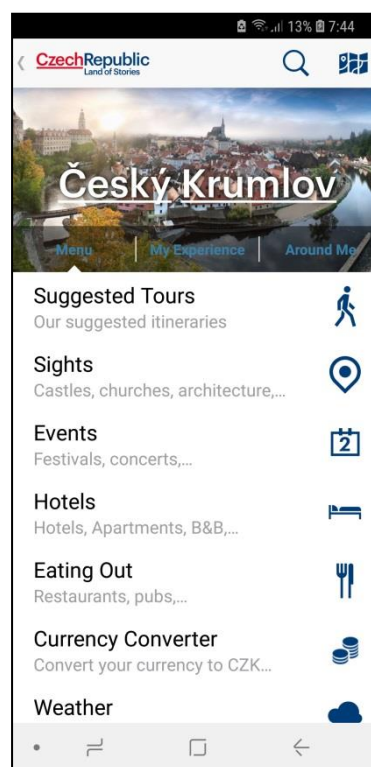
13% 7:44

CzechRepublic
Land of Stories

Český Krumlov

Menu | My Experience | Around Me

Suggested Tours
Our suggested itineraries

Sights
Castles, churches, architecture,...

Events
Festivals, concerts,...

2

Hotels
Hotels, Apartments, B&B,...

Eating Out
Restaurants, pubs,...

Currency Converter
Convert your currency to CZK...

Weather